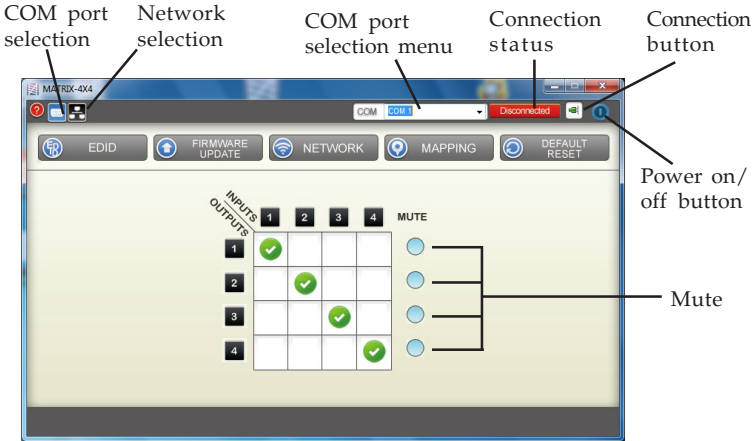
COM port selection

Network selection

COM port selection menu

Connection status

Connection button

MATRIX-4X4

COM COM1

Disconnected

Power on/ off button

EDID

FIRMWARE UPDATE

NETWORK

MAPPING

DEFAULT RESET

INPUTS

OUTPUTS

| | 1 | 2 | 3 | 4 | MUTE |
|---|---|---|---|---|---|
| 1 | ✓ | | | | |
| 2 | | ✓ | | | |
| 3 | | | ✓ | | |
| 4 | | | | ✓ | |

Mute